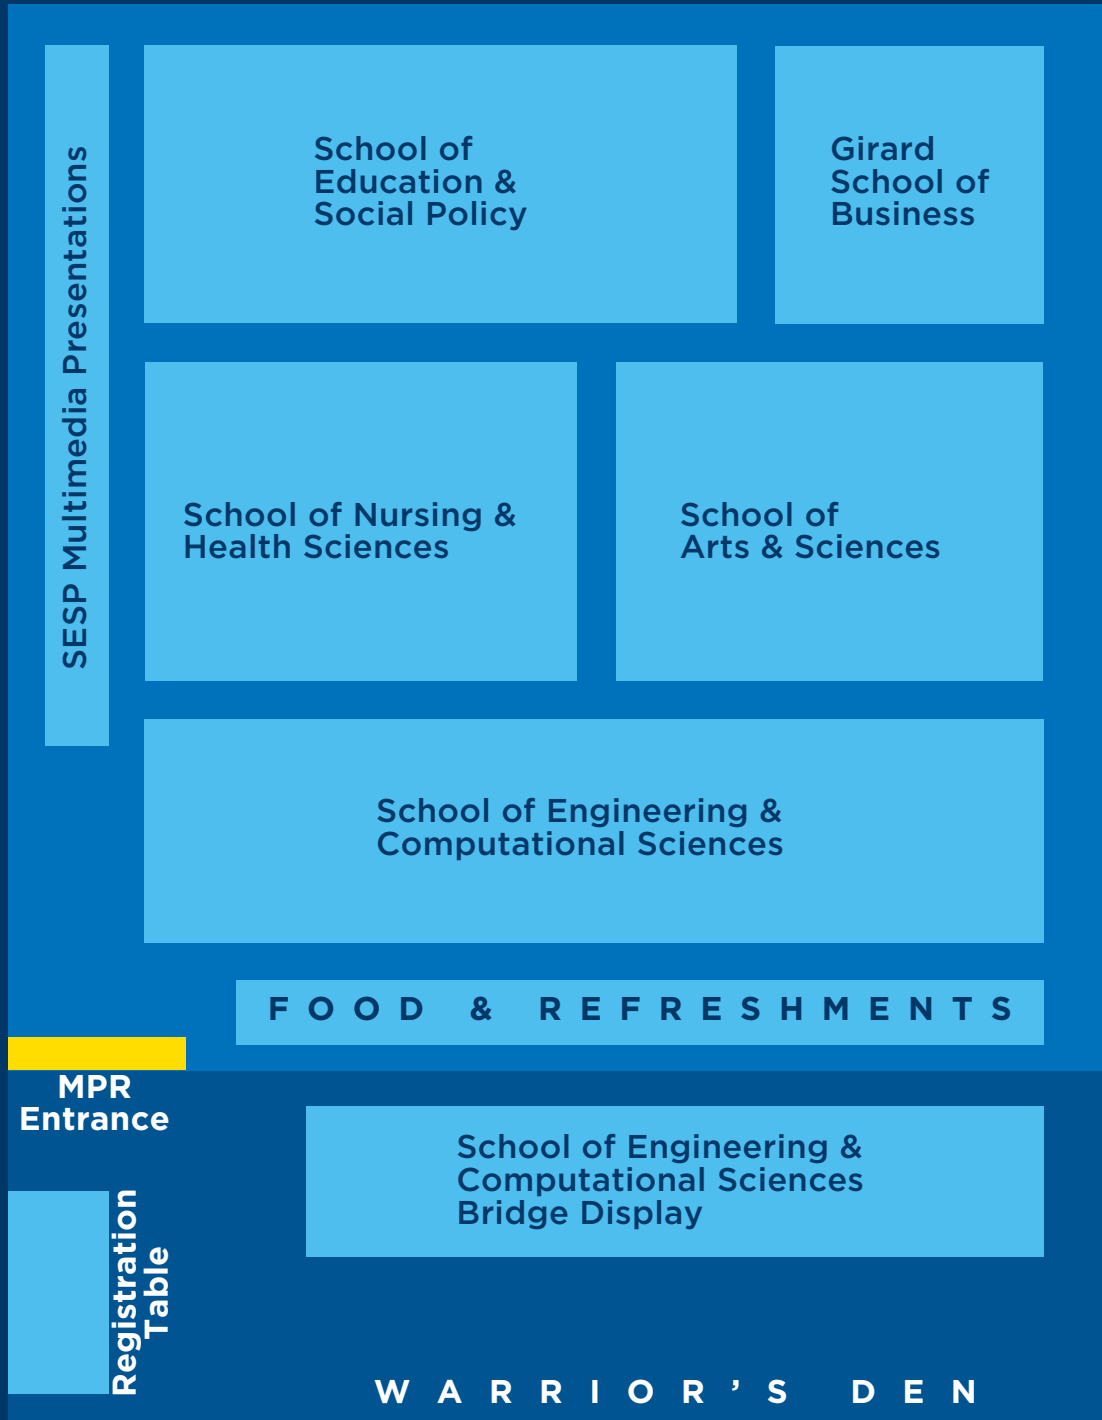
SESP Multimedia Presentations

School of Education & Social Policy

Girard School of Business

School of Nursing & Health Sciences

School of Arts & Sciences

School of Engineering & Computational Sciences

FOOD & REFRESHMENTS

MPR Entrance

School of Engineering & Computational Sciences Bridge Display

Registration Table

WARRIOR'S DEN